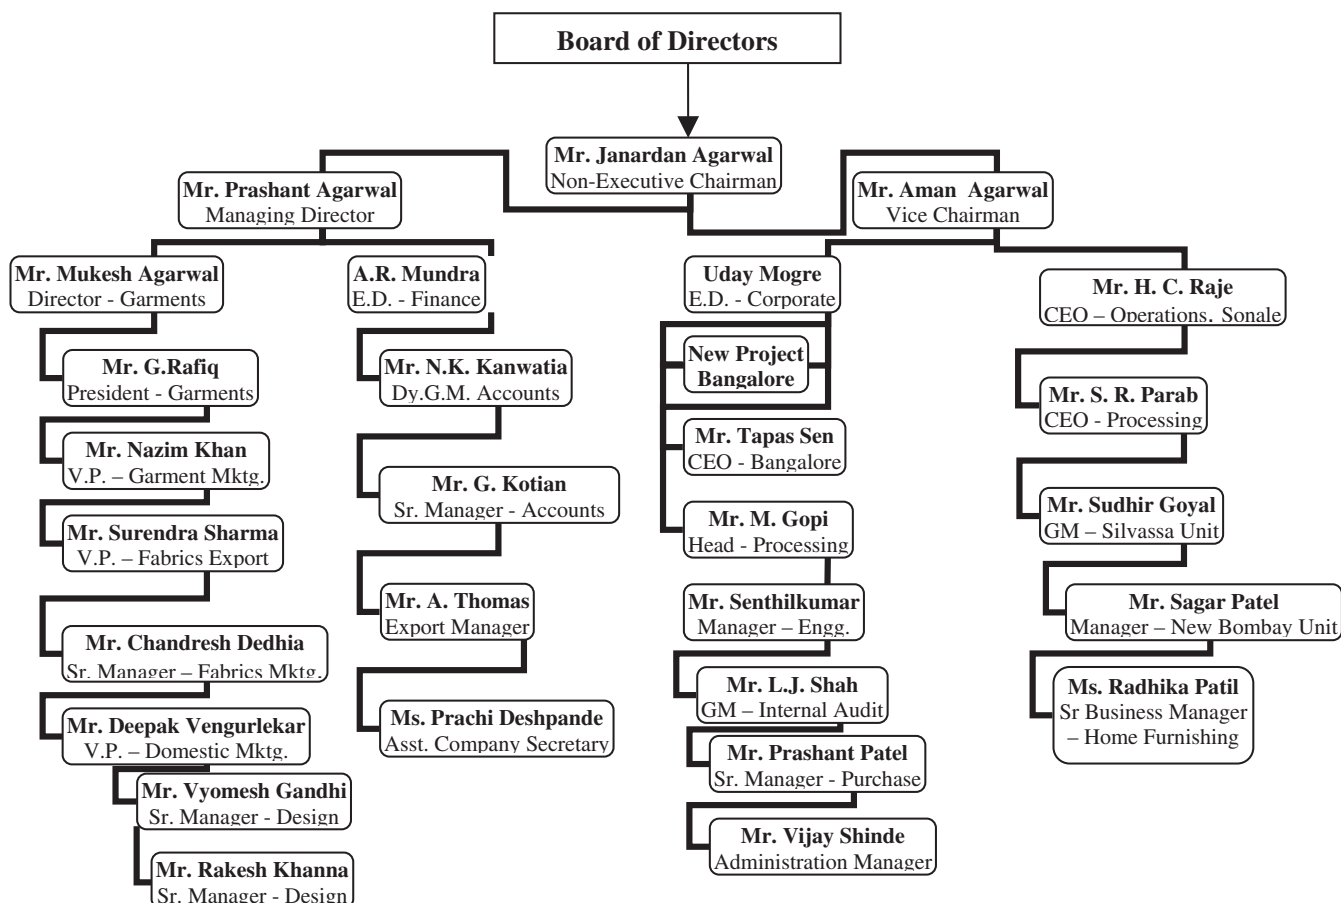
Board of Directors

Mr. Janardan Agarwal
Non-Executive Chairman

Mr. Prashant Agarwal
Managing Director

Mr. Aman Agarwal
Vice Chairman

Mr. Mukesh Agarwal
Director - Garments

Mr. G.Rafiq
President - Garments

Mr. Nazim Khan
V.P. – Garment Mktg.

Mr. Surendra Sharma
V.P. – Fabrics Export

Mr. Chandresh Dedhia
Sr. Manager – Fabrics Mktg.

Mr. Deepak Vengurlekar
V.P. – Domestic Mktg.

Mr. Vyomesh Gandhi
Sr. Manager - Design

Mr. Rakesh Khanna
Sr. Manager - Design

A.R. Mundra
E.D. - Finance

Mr. N.K. Kanwatia
Dy.G.M. Accounts

Mr. G. Kotian
Sr. Manager - Accounts

Mr. A. Thomas
Export Manager

Ms. Prachi Deshpande
Asst. Company Secretary

Uday Mogre
E.D. - Corporate

New Project
Bangalore

Mr. Tapas Sen
CEO - Bangalore

Mr. M. Gopi
Head - Processing

Mr. Senthilkumar
Manager – Engg.

Mr. L.J. Shah
GM – Internal Audit

Mr. Prashant Patel
Sr. Manager - Purchase

Mr. Vijay Shinde
Administration Manager

Mr. H. C. Raje
CEO – Operations, Sonale

Mr. S. R. Parab
CEO - Processing

Mr. Sudhir Goyal
GM – Silvassa Unit

Mr. Sagar Patel
Manager – New Bombay Unit

Ms. Radhika Patil
Sr Business Manager
– Home Furnishing